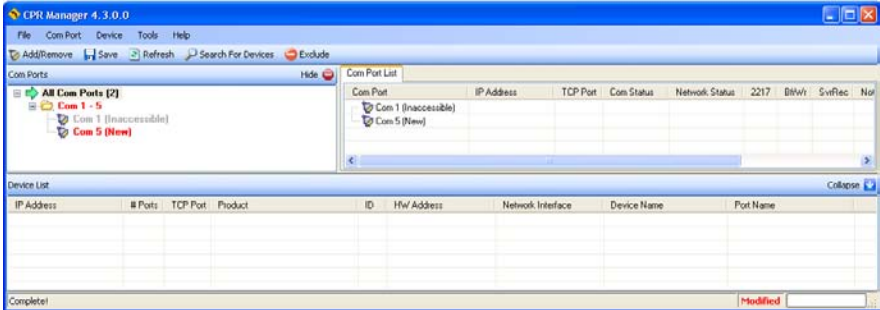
CPR Manager 4.3.0.0

File Com Port Device Tools Help

Add/Remove Save Refresh Search For Devices Exclude

Com Ports Hide

All Com Ports (2)
Com 1 - 5
Com 1 (Inaccessible)
Com 5 (New)

Com Port List

| Com Port | IP Address | TCP Port | Com Status | Network Status | 2217 | BtWr | SvRec | No |
|---|---|---|---|---|---|---|---|---|
| Com 1 (Inaccessible) | | | | | | | | |
| Com 5 (New) | | | | | | | | |

Device List Collapse

| IP Address | # Ports | TCP Port | Product | ID | HW Address | Network Interface | Device Name | Port Name |
|---|---|---|---|---|---|---|---|---|

Complete! Modified